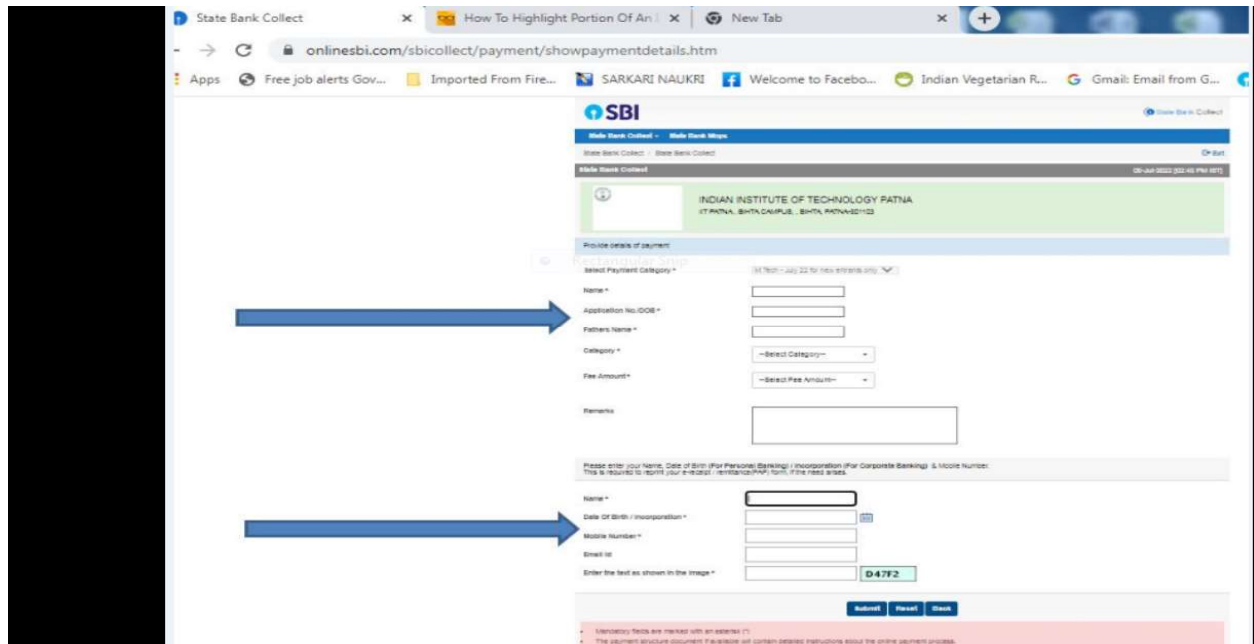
State Bank Collect ×
How To Highlight Portion Of An ×
New Tab ×

onlinesbi.com/sbicollect/payment/showpaymentdetails.htm

Apps
Free job alerts Gov...
Imported From Fire...
SARKARI NAUKRI
Welcome to Facebo...
Indian Vegetarian R...
Gmail: Email from G...

SBI
State Bank Collect

State Bank Collect - State Bank Mops
State Bank Collect / State Bank Collect
Exit
State Bank Collect
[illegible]

INDIAN INSTITUTE OF TECHNOLOGY PATNA
IIT PATNA, BIHTA CAMPUS, , BIHTA, PATNA-801103

Provide details of payment
Rectangular Snip
Select Payment Category *
M Tech - July 22 for new entrants only
Name *
Application No./DOB *
Fathers Name *
Category *
--Select Category--
Fee Amount *
--Select Fee Amount--
Remarks

Please enter your Name, Date of Birth (For Personal Banking) / Incorporation (For Corporate Banking) & Mobile Number. This is required to reprint your e-receipt / remittance(PAP) form, if the need arises.

Name *
Date Of Birth / Incorporation *
Mobile Number *
Email Id
Enter the text as shown in the image *
D47F2

Submit
Reset
Back

Mandatory fields are marked with an asterisk (*)
The payment structure document if available will contain detailed instructions about the online payment process.